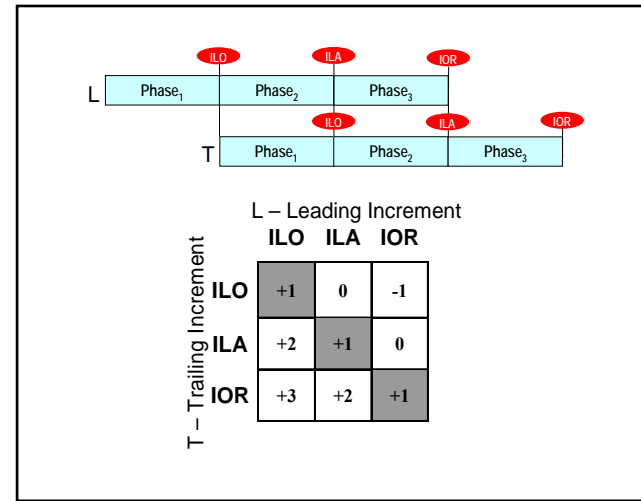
ILO ILA IOR

L Phase$_1$ Phase$_2$ Phase$_3$

ILO ILA IOR

T Phase$_1$ Phase$_2$ Phase$_3$

L – Leading Increment

T – Trailing Increment

| | ILO | ILA | IOR |
|---|---|---|---|
| ILO | +1 | 0 | -1 |
| ILA | +2 | +1 | 0 |
| IOR | +3 | +2 | +1 |